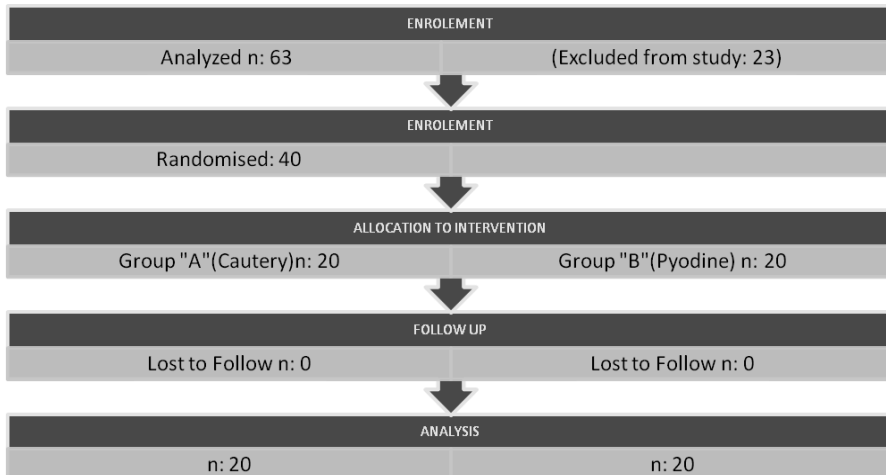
ENROLEMENT

Analyzed n: 63

(Excluded from study: 23)

ENROLEMENT

Randomised: 40

ALLOCATION TO INTERVENTION

Group "A"(Cautery)n: 20

Group "B"(Pyodine) n: 20

FOLLOW UP

Lost to Follow n: 0

Lost to Follow n: 0

ANALYSIS

n: 20

n: 20